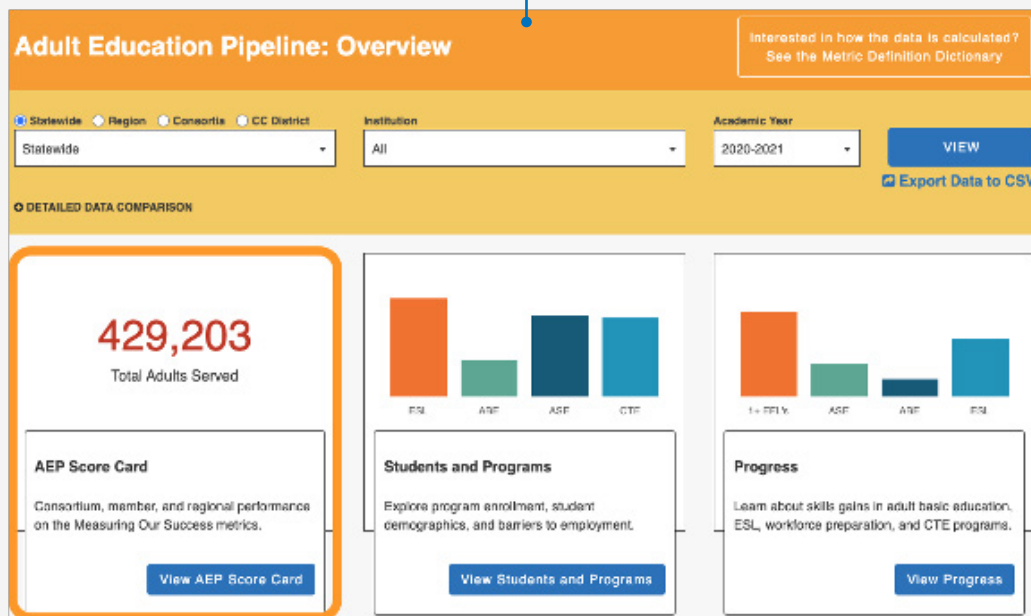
Adult Education Pipeline: Overview

Interested in how the data is calculated? See the Metric Definition Dictionary

Statewide Region Consortia CC District
Statewide

Institution
All

Academic Year
2020-2021

VIEW

Export Data to CSV

DETAILED DATA COMPARISON

429,203
Total Adults Served

AEP Score Card

Consortium, member, and regional performance on the Measuring Our Success metrics.

View AEP Score Card

ESL ABE ASE CTE

Students and Programs

Explore program enrollment, student demographics, and barriers to employment.

View Students and Programs

1+ EFLs ASE ABE ESL

Progress

Learn about skills gains in adult basic education, ESL, workforce preparation, and CTE programs.

View Progress